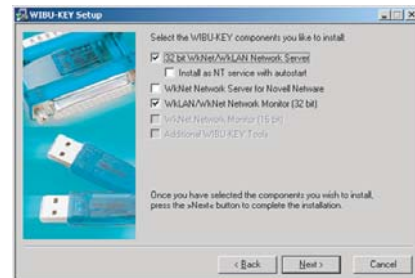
WIBU-KEY Setup

Select the WIBU-KEY components you like to install.

32 bit WkNet/WkLAN Network Server

Install as NT service with autostart

WkNet Network Server for Novell Netware

WkLAN/WkNet Network Monitor (32 bit)

WkNet Network Monitor (16 bit)

Additional WIBU-KEY Tools

Once you have selected the components you wish to install, press the »Next« button to complete the installation.

< Back Next > Cancel